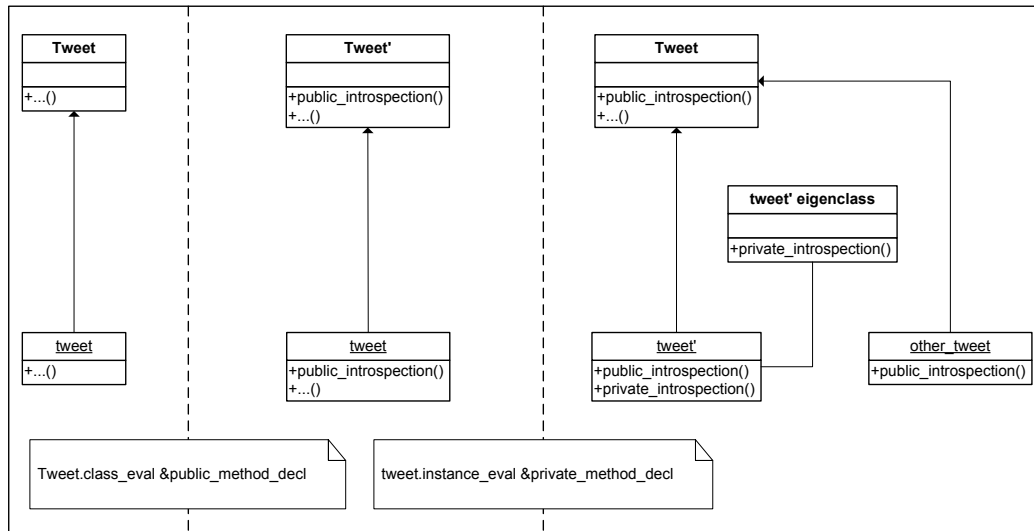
Tweet

+...()

tweet

+...()

Tweet'

+public_introspection()
+...()

tweet

+public_introspection()
+...()

Tweet

+public_introspection()
+...()

tweet' eigenclass

+private_introspection()

tweet'

+public_introspection()
+private_introspection()

other_tweet

+public_introspection()

Tweet.class_eval &public_method_decl

tweet.instance_eval &private_method_decl